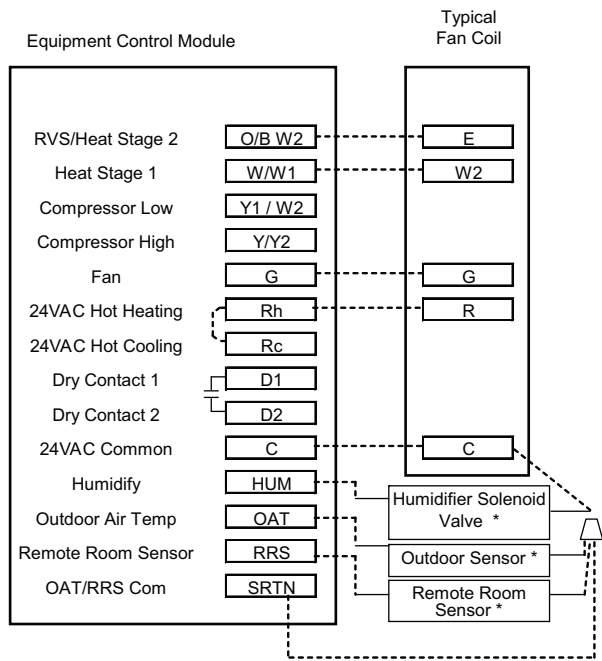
Equipment Control Module

Typical Fan Coil

RVS/Heat Stage 2 | O/B W2 | E
Heat Stage 1 | W/W1 | W2
Compressor Low | Y1 / W2
Compressor High | Y/Y2
Fan | G | G
24VAC Hot Heating | Rh | R
24VAC Hot Cooling | Rc
Dry Contact 1 | D1
Dry Contact 2 | D2
24VAC Common | C | C
Humidify | HUM
Outdoor Air Temp | OAT
Remote Room Sensor | RRS
OAT/RRS Com | SRTN

Humidifier Solenoid Valve *
Outdoor Sensor *
Remote Room Sensor *